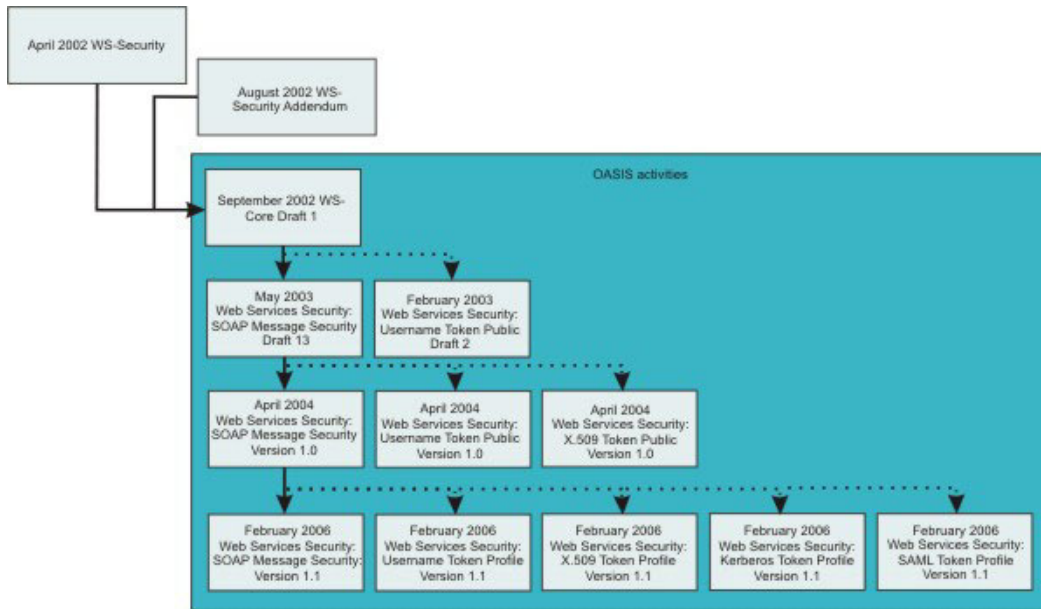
April 2002 WS-Security

August 2002 WS-Security Addendum

OASIS activities

September 2002 WS-Core Draft 1

May 2003 Web Services Security: SOAP Message Security Draft 13

February 2003 Web Services Security: Username Token Public Draft 2

April 2004 Web Services Security: SOAP Message Security Version 1.0

April 2004 Web Services Security: Username Token Public Version 1.0

April 2004 Web Services Security: X.509 Token Public Version 1.0

February 2006 Web Services Security: SOAP Message Security Version 1.1

February 2006 Web Services Security: Username Token Profile Version 1.1

February 2006 Web Services Security: X.509 Token Profile Version 1.1

February 2006 Web Services Security: Kerberos Token Profile Version 1.1

February 2006 Web Services Security: SAML Token Profile Version 1.1